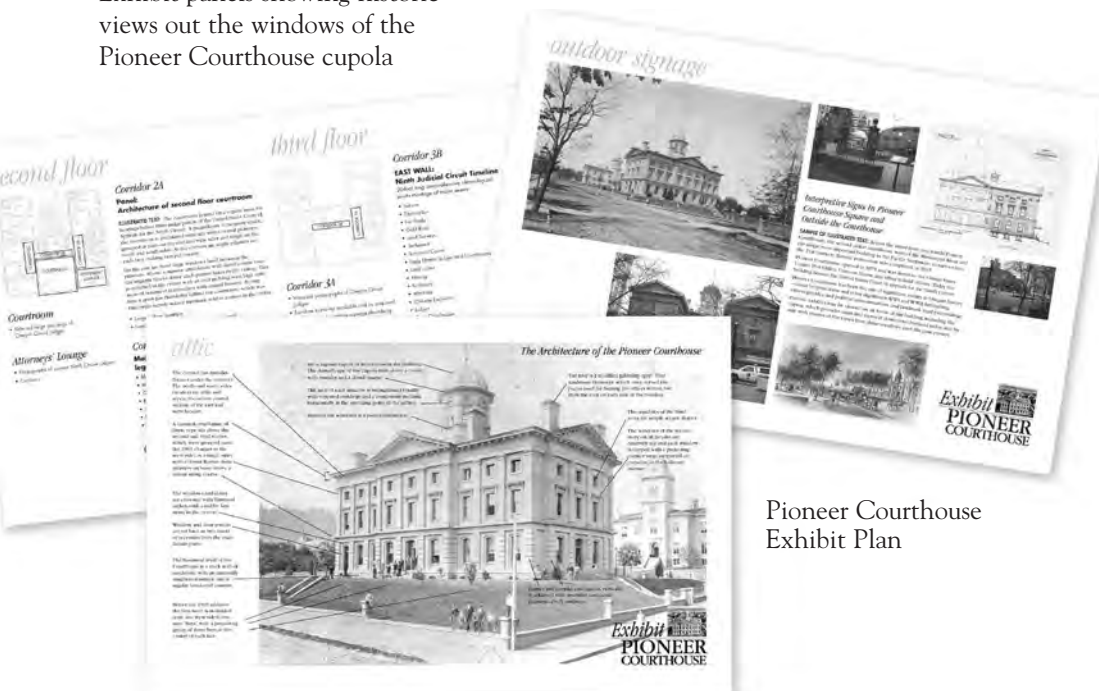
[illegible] views out the windows of the Pioneer Courthouse cupola

second floor

Corridor 2A

Panel: Architecture of second floor courtroom

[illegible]

Courtroom

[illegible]

Attorneys' Lounge

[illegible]

third floor

Corridor 3B

EAST WALL: Ninth Judicial Circuit Timeline

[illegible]

Corridor 3A

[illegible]

outdoor signage

Interpretive Signs in Pioneer Courthouse Square and Outside the Courthouse

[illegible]

Exhibit PIONEER COURTHOUSE

attic

The Architecture of the Pioneer Courthouse

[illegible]

Exhibit PIONEER COURTHOUSE

Pioneer Courthouse Exhibit Plan